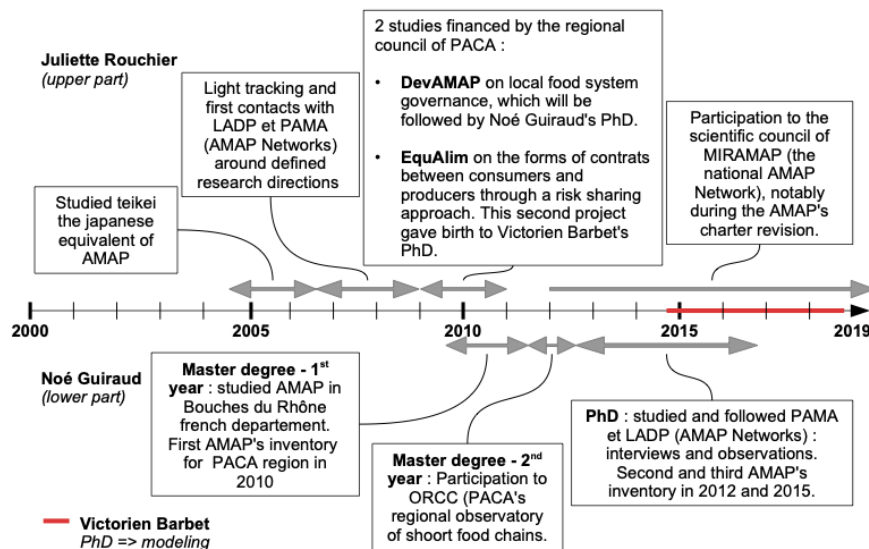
Juliette Rouchier
(upper part)

Studied teikei the japanese equivalent of AMAP

Light tracking and first contacts with LADP et PAMA (AMAP Networks) around defined research directions

2 studies financed by the regional council of PACA :

• DevAMAP on local food system governance, which will be followed by Noé Guiraud's PhD.

• EquAlim on the forms of contrats between consumers and producers through a risk sharing approach. This second project gave birth to Victorien Barbet's PhD.

Participation to the scientific council of MIRAMAP (the national AMAP Network), notably during the AMAP's charter revision.

2000 2005 2010 2015 2019

Noé Guiraud
(lower part)

Master degree - 1$^{st}$ year : studied AMAP in Bouches du Rhône french departement. First AMAP's inventory for PACA region in 2010

Master degree - 2$^{nd}$ year : Participation to ORCC (PACA's regional observatory of shoort food chains.

PhD : studied and followed PAMA et LADP (AMAP Networks) : interviews and observations. Second and third AMAP's inventory in 2012 and 2015.

Victorien Barbet
PhD => modeling